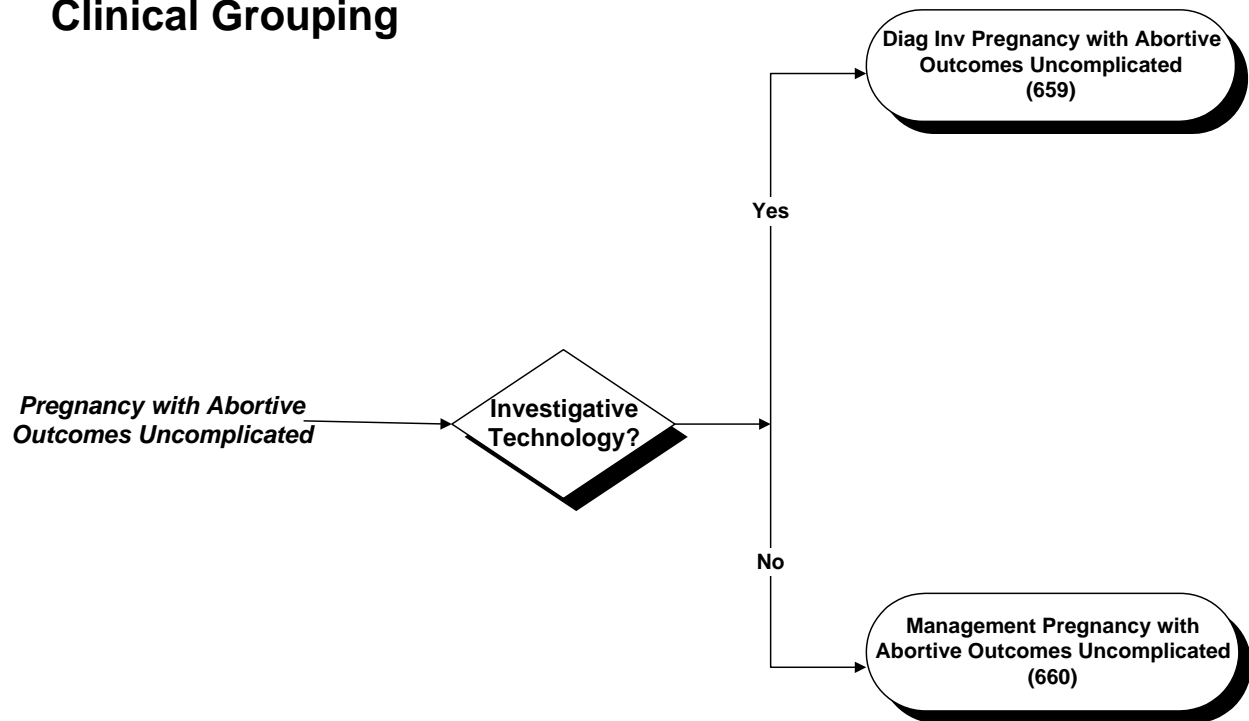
Clinical Grouping

Pregnancy with Abortive Outcomes Uncomplicated

Investigative Technology?

Yes

Diag Inv Pregnancy with Abortive Outcomes Uncomplicated (659)

No

Management Pregnancy with Abortive Outcomes Uncomplicated (660)